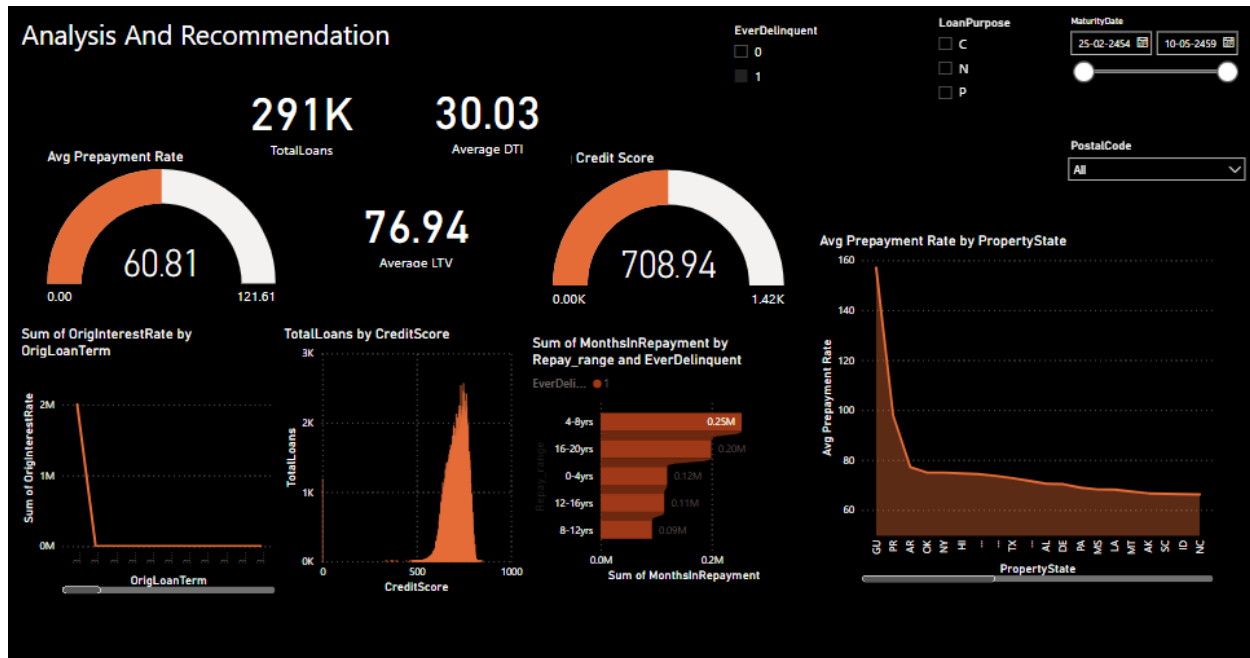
Analysis And Recommendation

EverDelinquent
0
1

LoanPurpose
C
N
P

MaturityDate
25-02-2454
10-05-2459

PostalCode
All

291K
TotalLoans

30.03
Average DTI

Avg Prepayment Rate
60.81
0.00
121.61

76.94
Average LTV

Credit Score
708.94
0.00K
1.42K

Avg Prepayment Rate by PropertyState
160
140
120
100
80
60
Avg Prepayment Rate
GU PR AR OK NY HI - - TX - AL DE PA MS LA MT AK SC ID NC
PropertyState

Sum of OrigInterestRate by OrigLoanTerm
2M
1M
0M
Sum of OrigInterestRate
OrigLoanTerm

TotalLoans by CreditScore
3K
2K
1K
0K
TotalLoans
0
500
1000
CreditScore

Sum of MonthsInRepayment by Repay_range and EverDelinquent
EverDeli... 1
4-8yrs 0.25M
16-20yrs 0.20M
0-4yrs 0.12M
12-16yrs 0.11M
8-12yrs 0.09M
Repay_range
0.0M
0.2M
Sum of MonthsInRepayment